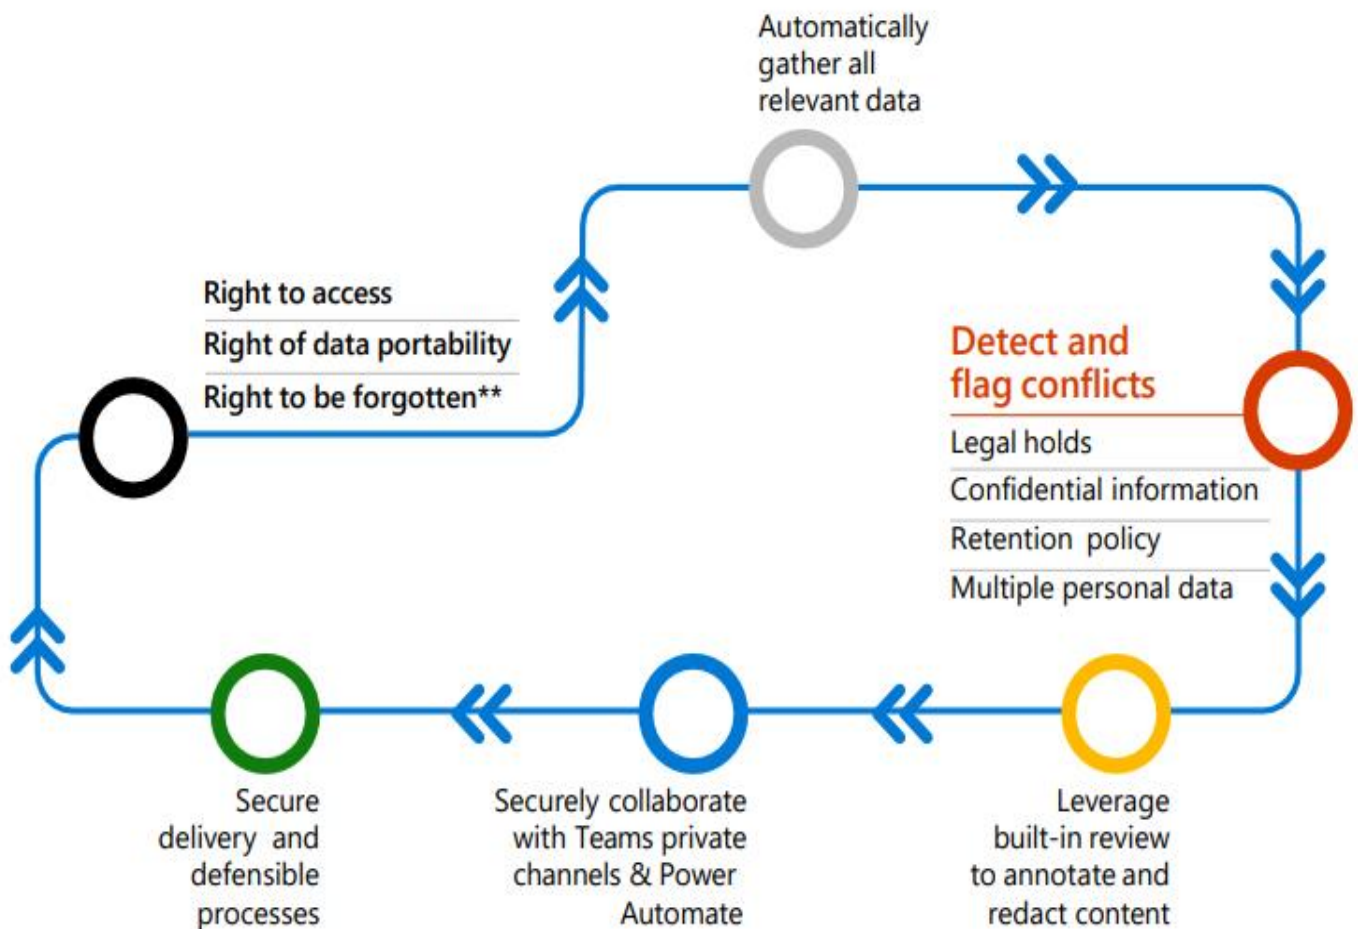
Automatically gather all relevant data

Detect and flag conflicts

Legal holds

Confidential information

Retention policy

Multiple personal data

Leverage built-in review to annotate and redact content

Securely collaborate with Teams private channels & Power Automate

Secure delivery and defensible processes

Right to access

Right of data portability

Right to be forgotten**